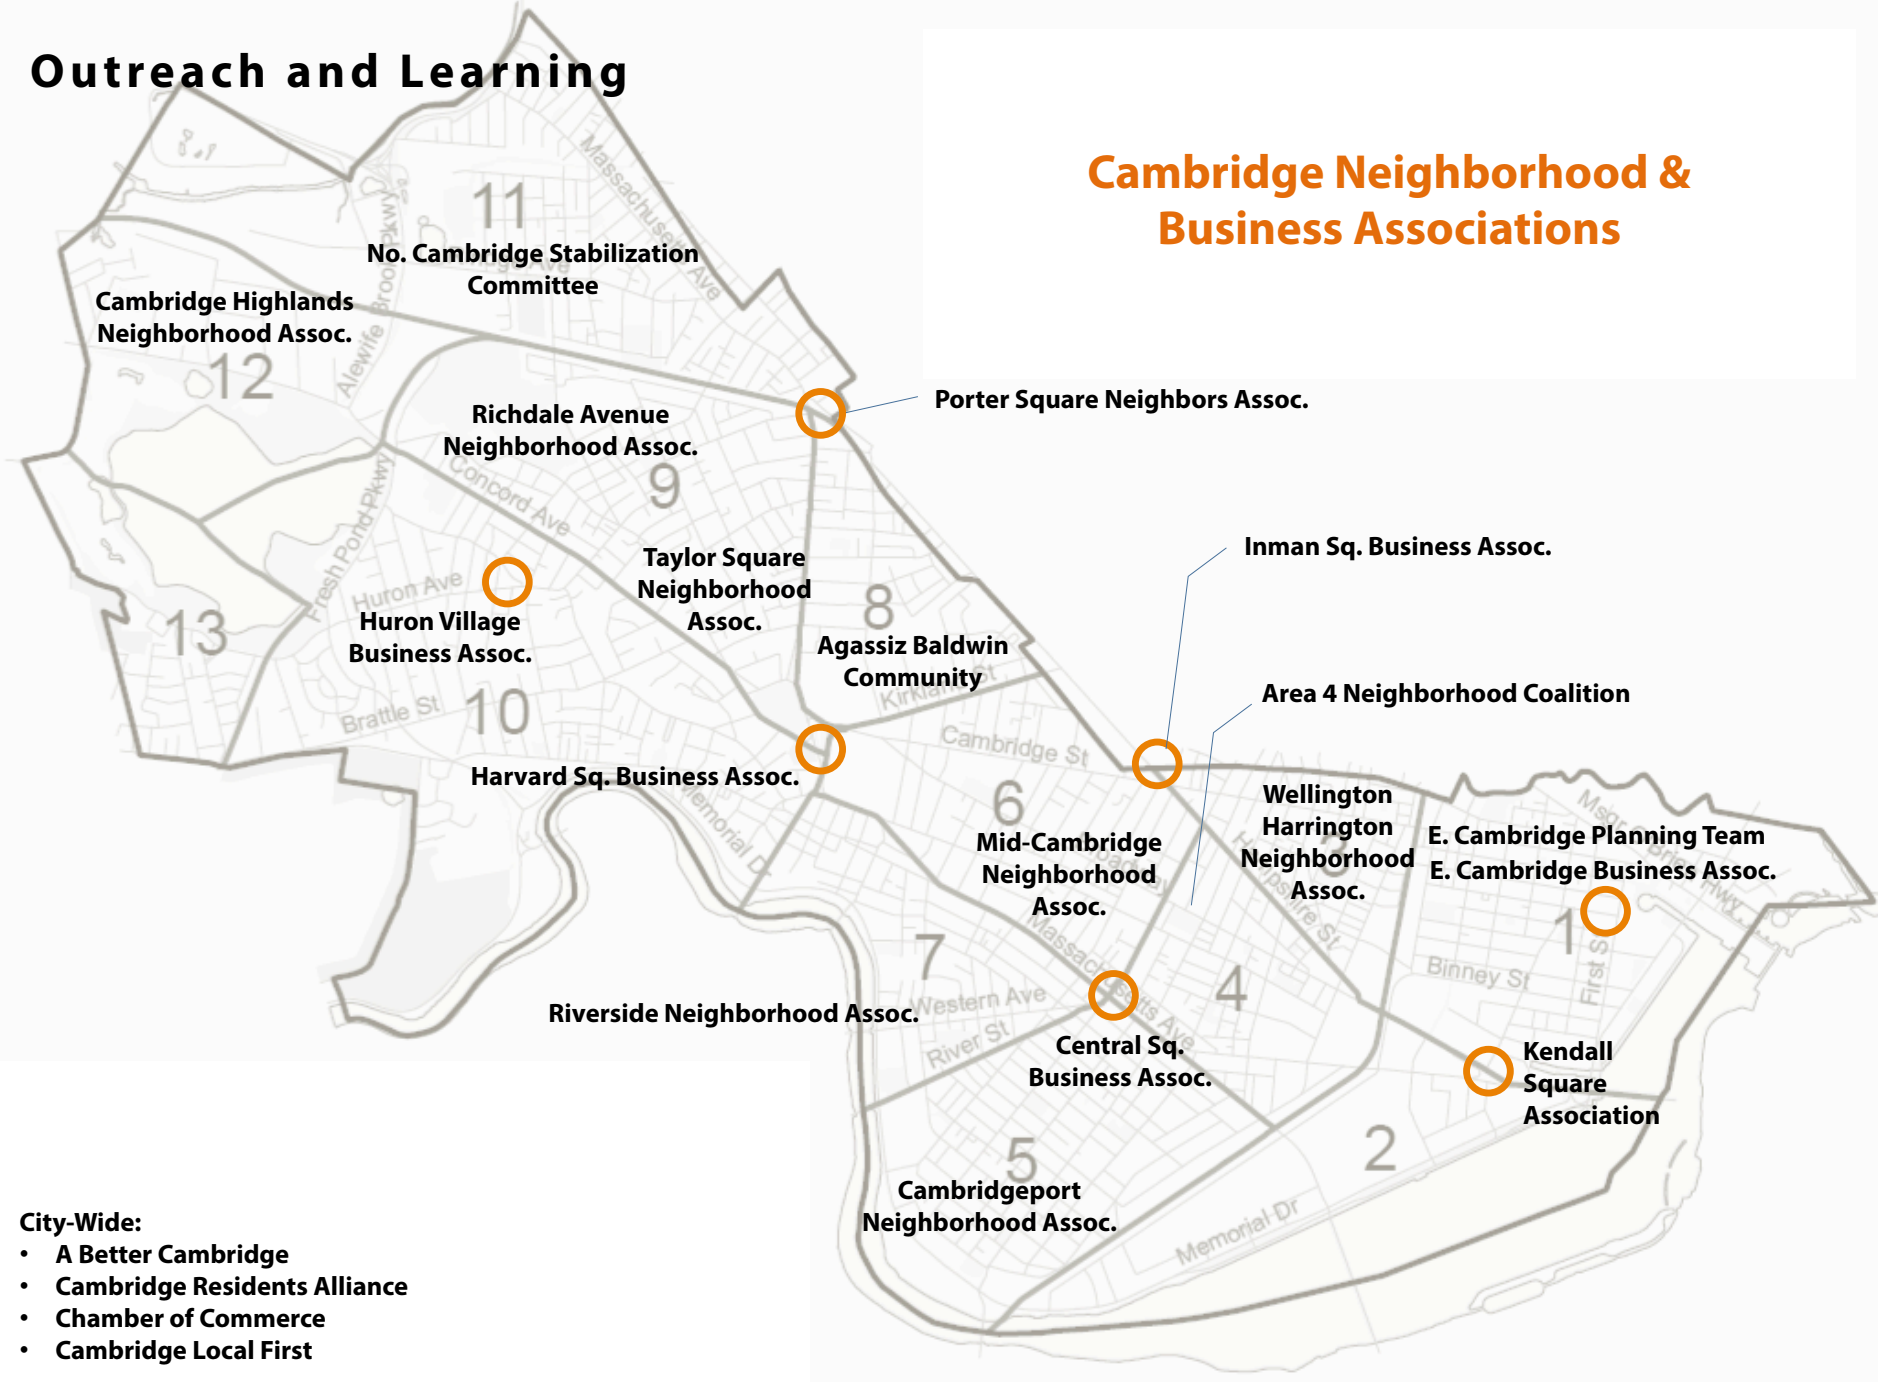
Outreach and Learning

Cambridge Neighborhood & Business Associations

11

No. Cambridge Stabilization Committee

Cambridge Highlands Neighborhood Assoc.

12

Alewife Brook Pkwy

Massachusetts Ave

Porter Square Neighbors Assoc.

Richdale Avenue Neighborhood Assoc.

9

Concord Ave

Fresh Pond Pkwy

Huron Ave

Huron Village Business Assoc.

13

Taylor Square Neighborhood Assoc.

8

Agassiz Baldwin Community

Kirkland St

Inman Sq. Business Assoc.

Area 4 Neighborhood Coalition

Brattle St

10

Harvard Sq. Business Assoc.

Cambridge St

6

Memorial Dr

Mid-Cambridge Neighborhood Assoc.

Wellington Harrington Neighborhood Assoc.

Hampshire St

E. Cambridge Planning Team

E. Cambridge Business Assoc.

Msgr O'Brien Hwy

1

Binney St

First St

7

Western Ave

River St

Riverside Neighborhood Assoc.

Massachusetts Ave

4

Central Sq. Business Assoc.

Kendall Square Association

5

2

Cambridgeport Neighborhood Assoc.

Memorial Dr

City-Wide:
• A Better Cambridge
• Cambridge Residents Alliance
• Chamber of Commerce
• Cambridge Local First